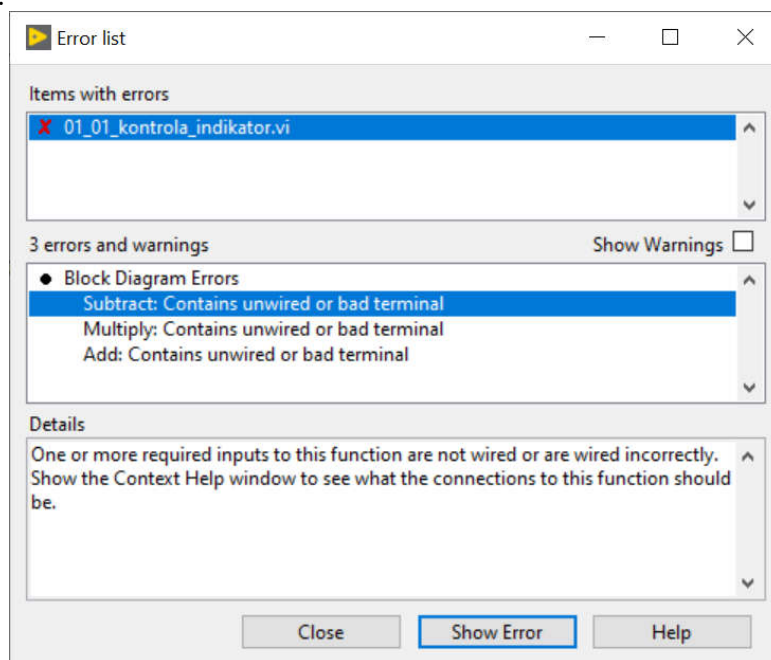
Error list

Items with errors

01_01_kontrola_indikator.vi

3 errors and warnings

Show Warnings

Block Diagram Errors

Subtract: Contains unwired or bad terminal

Multiply: Contains unwired or bad terminal

Add: Contains unwired or bad terminal

Details

One or more required inputs to this function are not wired or are wired incorrectly. Show the Context Help window to see what the connections to this function should be.

Close

Show Error

Help